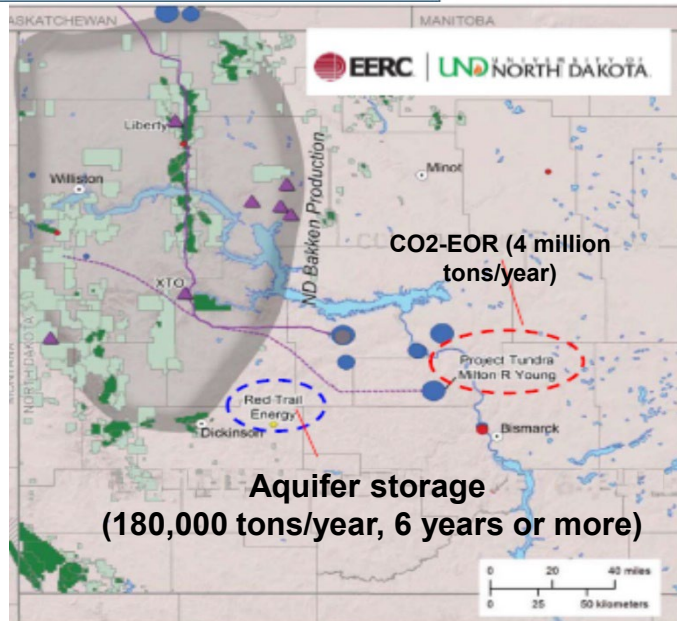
ASKATCHEWAN
MANITOBA
EERC | UND UNIVERSITY OF NORTH DAKOTA
Liberty
Williston
Minot
ND Bakken Production
CO2-EOR (4 million tons/year)
XTO
NORTH DAKOTA
Project Tundra
Milton R Young
Red Trail Energy
Dickinson
Bismarck
Aquifer storage
(180,000 tons/year, 6 years or more)
0 20 40 miles
0 25 50 kilometers